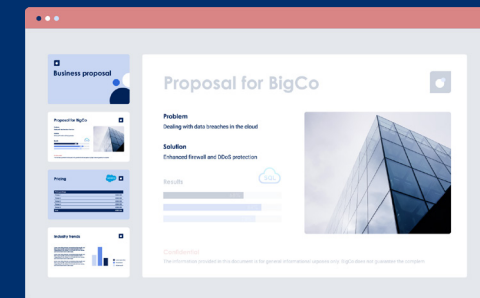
Business proposal

Proposal for BigCo

Pricing

Industry trends

Proposal for BigCo

Problem
Dealing with data breaches in the cloud

Solution
Enhanced firewall and DDoS protection

Results

SSL

Confidential
The information provided in this document is for general informational purposes only. BigCo does not guarantee the complete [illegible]